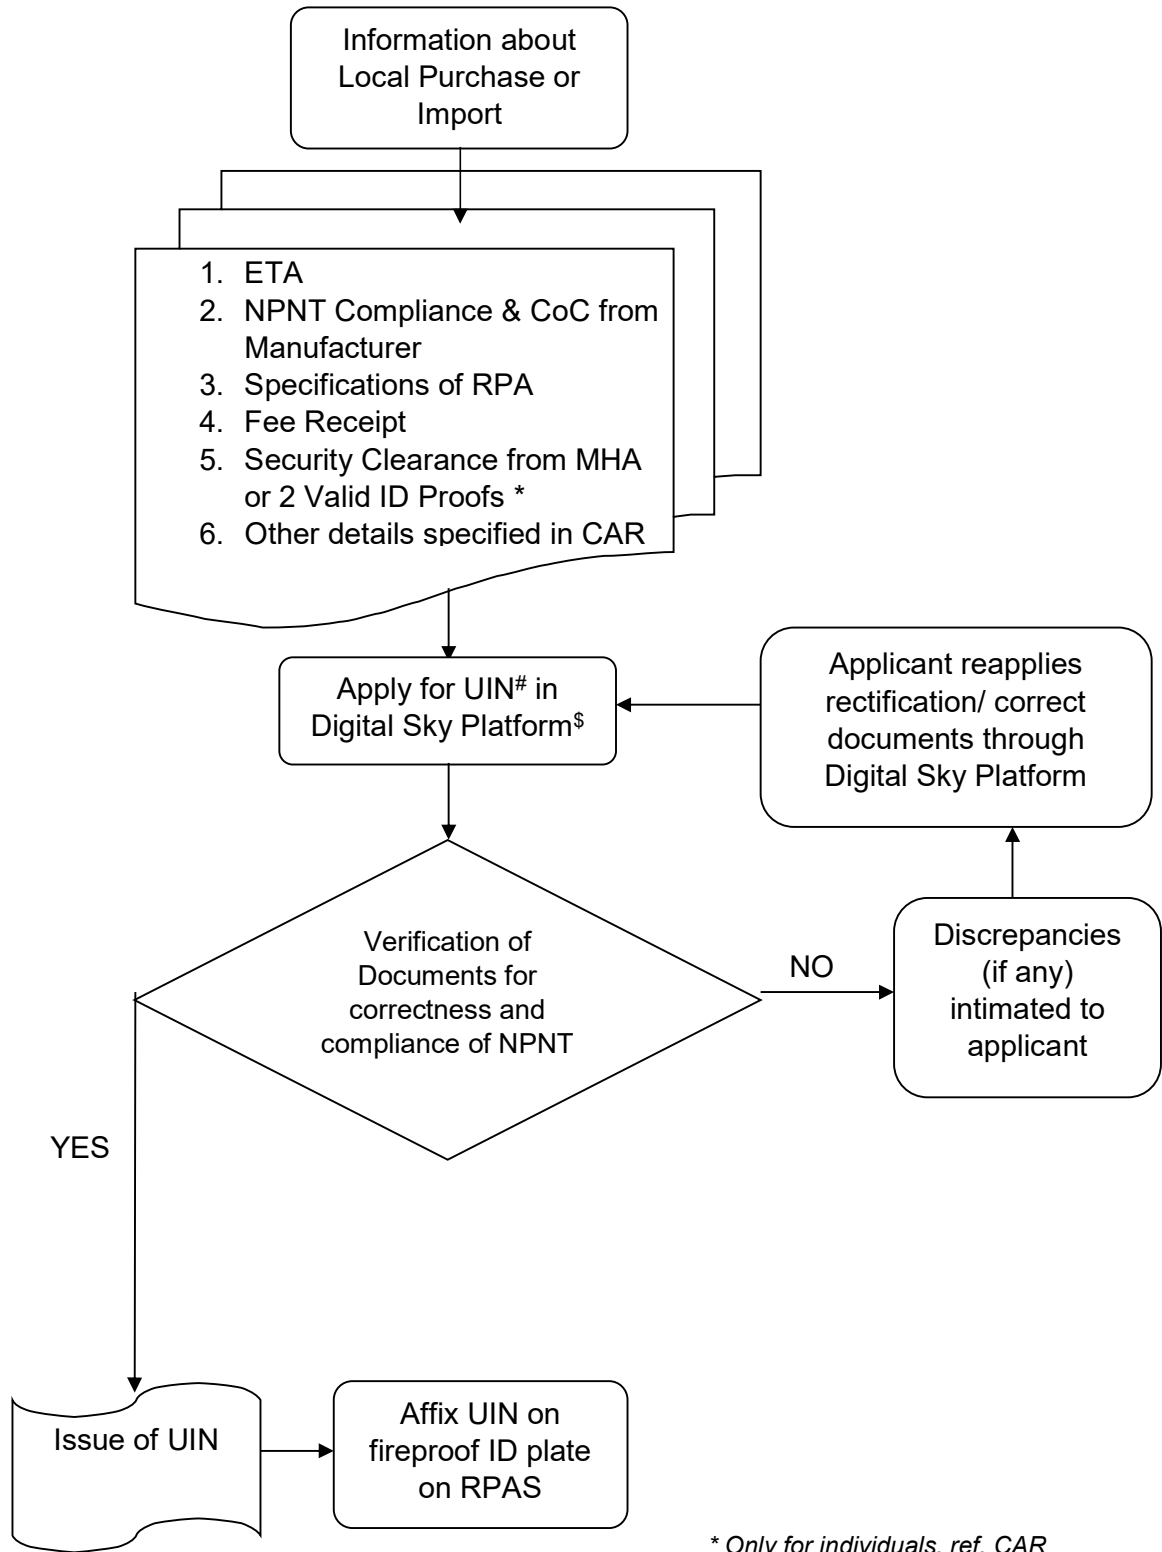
Information about Local Purchase or Import

1. ETA
2. NPNT Compliance & CoC from Manufacturer
3. Specifications of RPA
4. Fee Receipt
5. Security Clearance from MHA or 2 Valid ID Proofs *
6. Other details specified in CAR

Apply for UIN$^{\#}$ in Digital Sky Platform$^{\$}$

Applicant reapplies rectification/ correct documents through Digital Sky Platform

Verification of Documents for correctness and compliance of NPNT

NO

Discrepancies (if any) intimated to applicant

YES

Issue of UIN

Affix UIN on fireproof ID plate on RPAS

* Only for individuals, ref. CAR